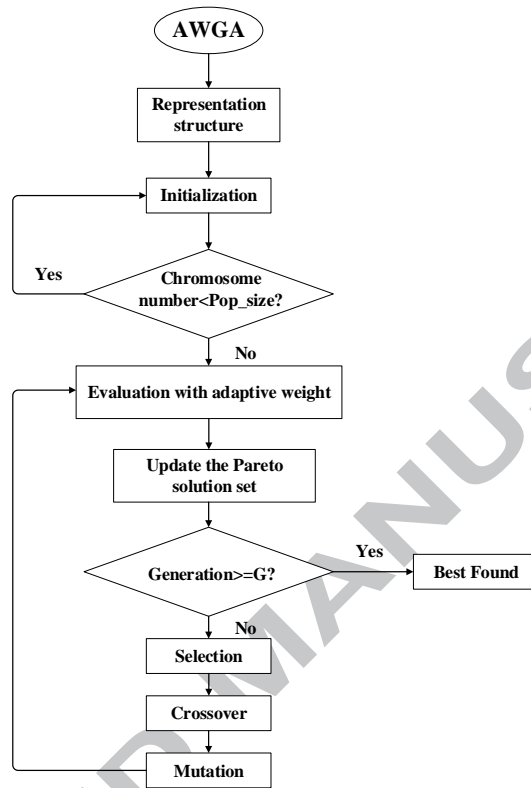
AWGA

Representation structure

Initialization

Yes

Chromosome number<Pop_size?

No

Evaluation with adaptive weight

Update the Pareto solution set

Yes

Generation>=G?

Best Found

No

Selection

Crossover

Mutation

MANUS